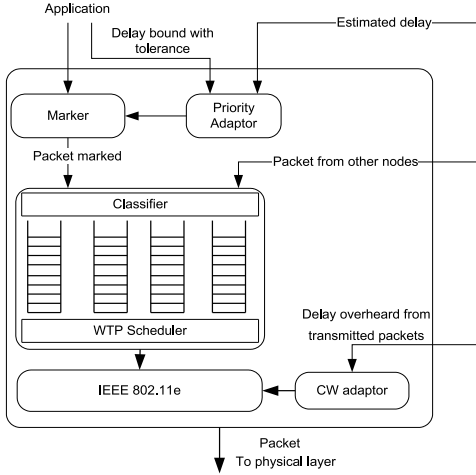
Application

Delay bound with tolerance

Estimated delay

Marker

Priority Adaptor

Packet marked

Packet from other nodes

Classifier

WTP Scheduler

Delay overheard from transmitted packets

IEEE 802.11e

CW adaptor

Packet
To physical layer